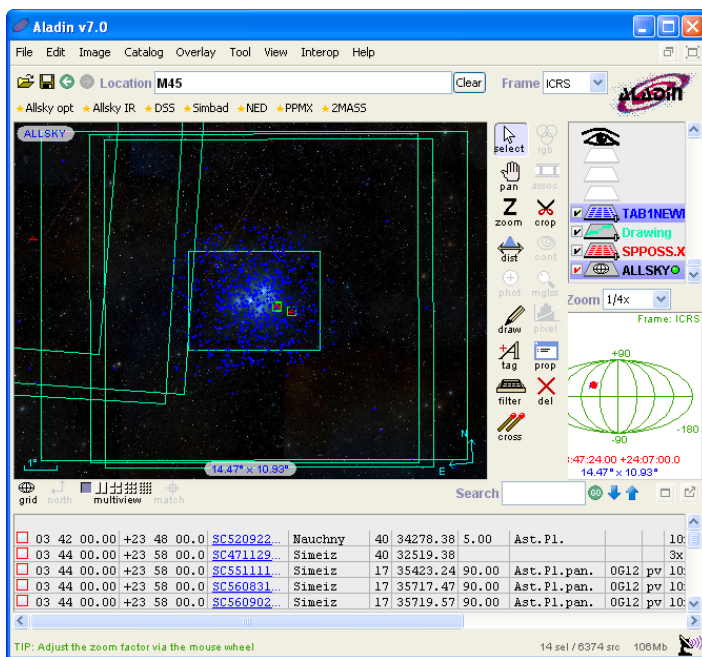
Aladin v7.0

File Edit Image Catalog Overlay Tool View Interop Help

Location M45 Clear Frame ICRS

Allsky opt Allsky IR DSS Simbad NED PPMX 2MASS

ALLSKY

select rgb pan assoc zoom crop dist cont phot mglss draw pixel tag prop filter del cross

TAB1NEWI
Drawing
SPPOSS.X
ALLSKY

Zoom 1/4x

Frame: ICRS

+90
-90
-180

:47:24.00 +24:07:00.0
14.47° x 10.93°

1°
14.47° x 10.93°
N
E

grid north multiview match

Search

| | 03 42 00.00 | +23 48 00.0 | SC520922... | Nauchny | 40 | 34278.38 | 5.00 | Ast.Pl. | | | 10: |
|---|---|---|---|---|---|---|---|---|---|---|---|
| | 03 44 00.00 | +23 58 00.0 | SC471129... | Simeiz | 40 | 32519.38 | | | | | 3x |
| | 03 44 00.00 | +23 58 00.0 | SC551111... | Simeiz | 17 | 35423.24 | 90.00 | Ast.Pl.pan. | OG12 | pv | 10: |
| | 03 44 00.00 | +23 58 00.0 | SC560831... | Simeiz | 17 | 35717.47 | 90.00 | Ast.Pl.pan. | OG12 | pv | 10: |
| | 03 44 00.00 | +23 58 00.0 | SC560902... | Simeiz | 17 | 35719.57 | 90.00 | Ast.Pl.pan. | OG12 | pv | 10: |

TIP: Adjust the zoom factor via the mouse wheel
14 sel / 6374 src 106Mb